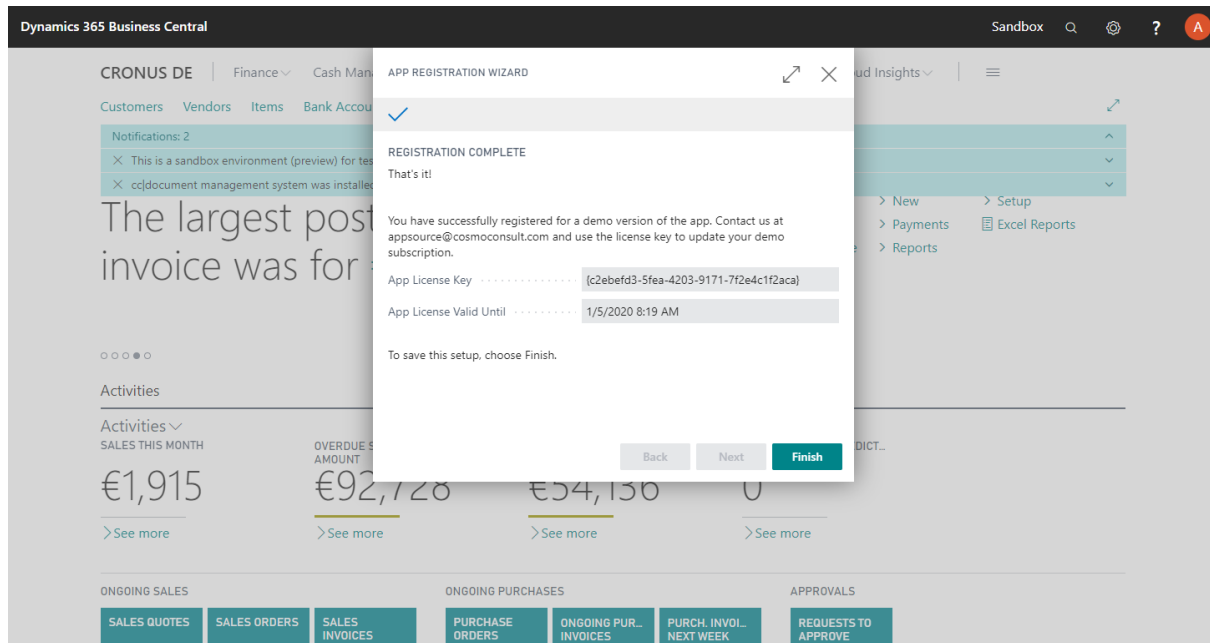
Dynamics 365 Business Central

Sandbox

?

A

CRONUS DE | Finance Cash Mana

ud Insights

Customers Vendors Items Bank Accou

Notifications: 2

This is a sandbox environment (preview) for tes

cc|document management system was installed

The largest post invoice was for

> New > Payments > Reports

> Setup Excel Reports

Activities

Activities

SALES THIS MONTH

€1,915

> See more

OVERDUE S AMOUNT

€92,728

> See more

€54,136

> See more

DICT...

0

> See more

ONGOING SALES

SALES QUOTES

SALES ORDERS

SALES INVOICES

ONGOING PURCHASES

PURCHASE ORDERS

ONGOING PUR... INVOICES

PURCH. INVOI... NEXT WEEK

APPROVALS

REQUESTS TO APPROVE

APP REGISTRATION WIZARD

REGISTRATION COMPLETE

That's it!

You have successfully registered for a demo version of the app. Contact us at appsource@cosmoconsult.com and use the license key to update your demo subscription.

| App License Key | {c2ebefd3-5fea-4203-9171-7f2e4c1f2aca} |
|---|---|
| App License Valid Until | 1/5/2020 8:19 AM |

To save this setup, choose Finish.

Back

Next

Finish